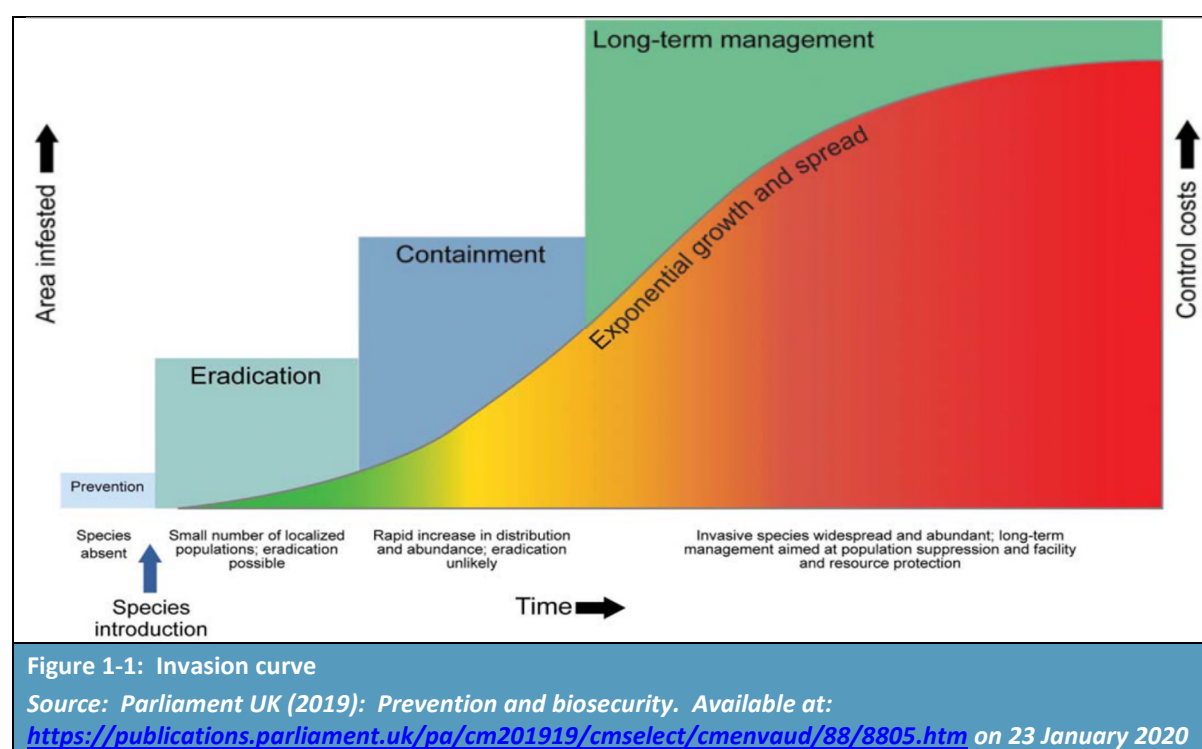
Long-term management

Area infested

Control costs

Containment

Exponential growth and spread

Eradication

Prevention

Species absent

Small number of localized populations; eradication possible

Rapid increase in distribution and abundance; eradication unlikely

Invasive species widespread and abundant; long-term management aimed at population suppression and facility and resource protection

Species introduction

Time

Figure 1-1: Invasion curve

Source: Parliament UK (2019): Prevention and biosecurity. Available at: https://publications.parliament.uk/pa/cm201919/cmselect/cmenvaud/88/8805.htm on 23 January 2020